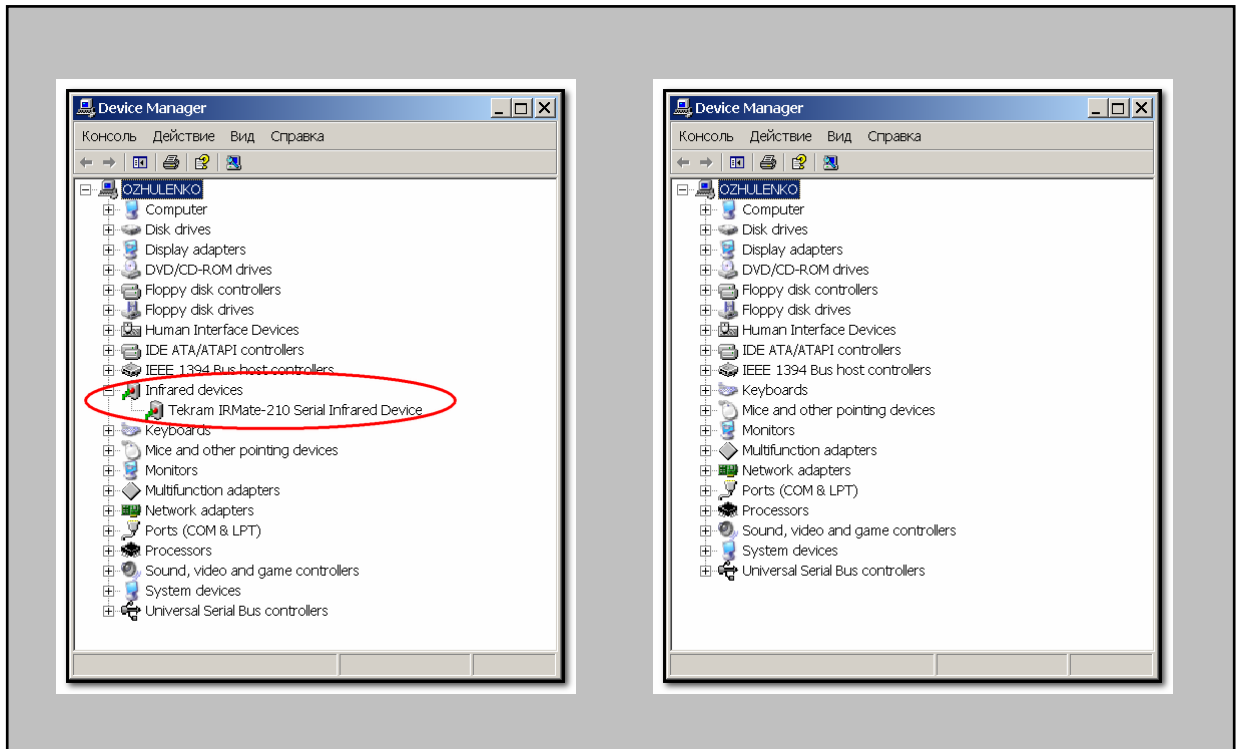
Device Manager

Консоль Действие Вид Справка

OZHULENKO
Computer
Disk drives
Display adapters
DVD/CD-ROM drives
Floppy disk controllers
Floppy disk drives
Human Interface Devices
IDE ATA/ATAPI controllers
IEEE 1394 Bus host controllers
Infrared devices
Tekram IRMate-210 Serial Infrared Device
Keyboards
Mice and other pointing devices
Monitors
Multifunction adapters
Network adapters
Ports (COM & LPT)
Processors
Sound, video and game controllers
System devices
Universal Serial Bus controllers

Device Manager

Консоль Действие Вид Справка

OZHULENKO
Computer
Disk drives
Display adapters
DVD/CD-ROM drives
Floppy disk controllers
Floppy disk drives
Human Interface Devices
IDE ATA/ATAPI controllers
IEEE 1394 Bus host controllers
Keyboards
Mice and other pointing devices
Monitors
Multifunction adapters
Network adapters
Ports (COM & LPT)
Processors
Sound, video and game controllers
System devices
Universal Serial Bus controllers